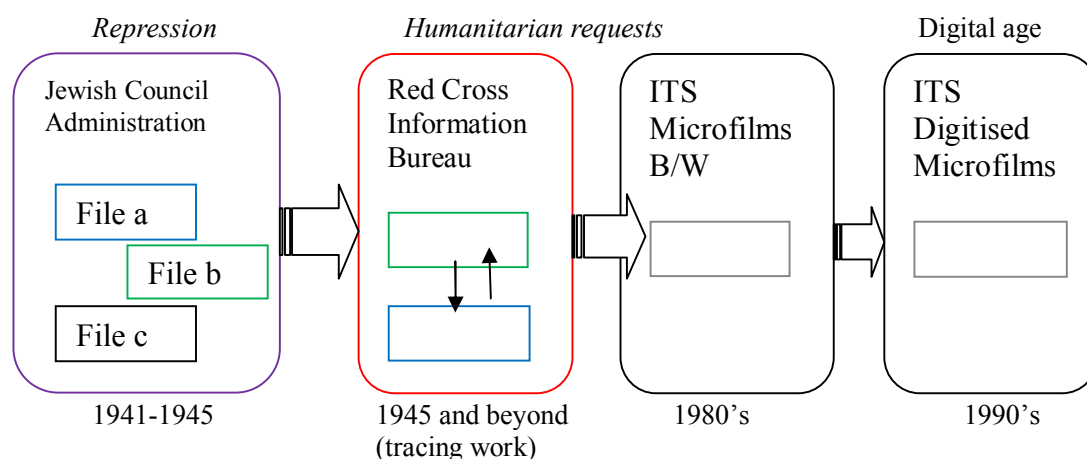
Repression

Humanitarian requests

Digital age

Jewish Council Administration

File a

File b

File c

Red Cross Information Bureau

ITS Microfilms B/W

ITS Digitised Microfilms

1941-1945

1945 and beyond (tracing work)

1980's

1990's